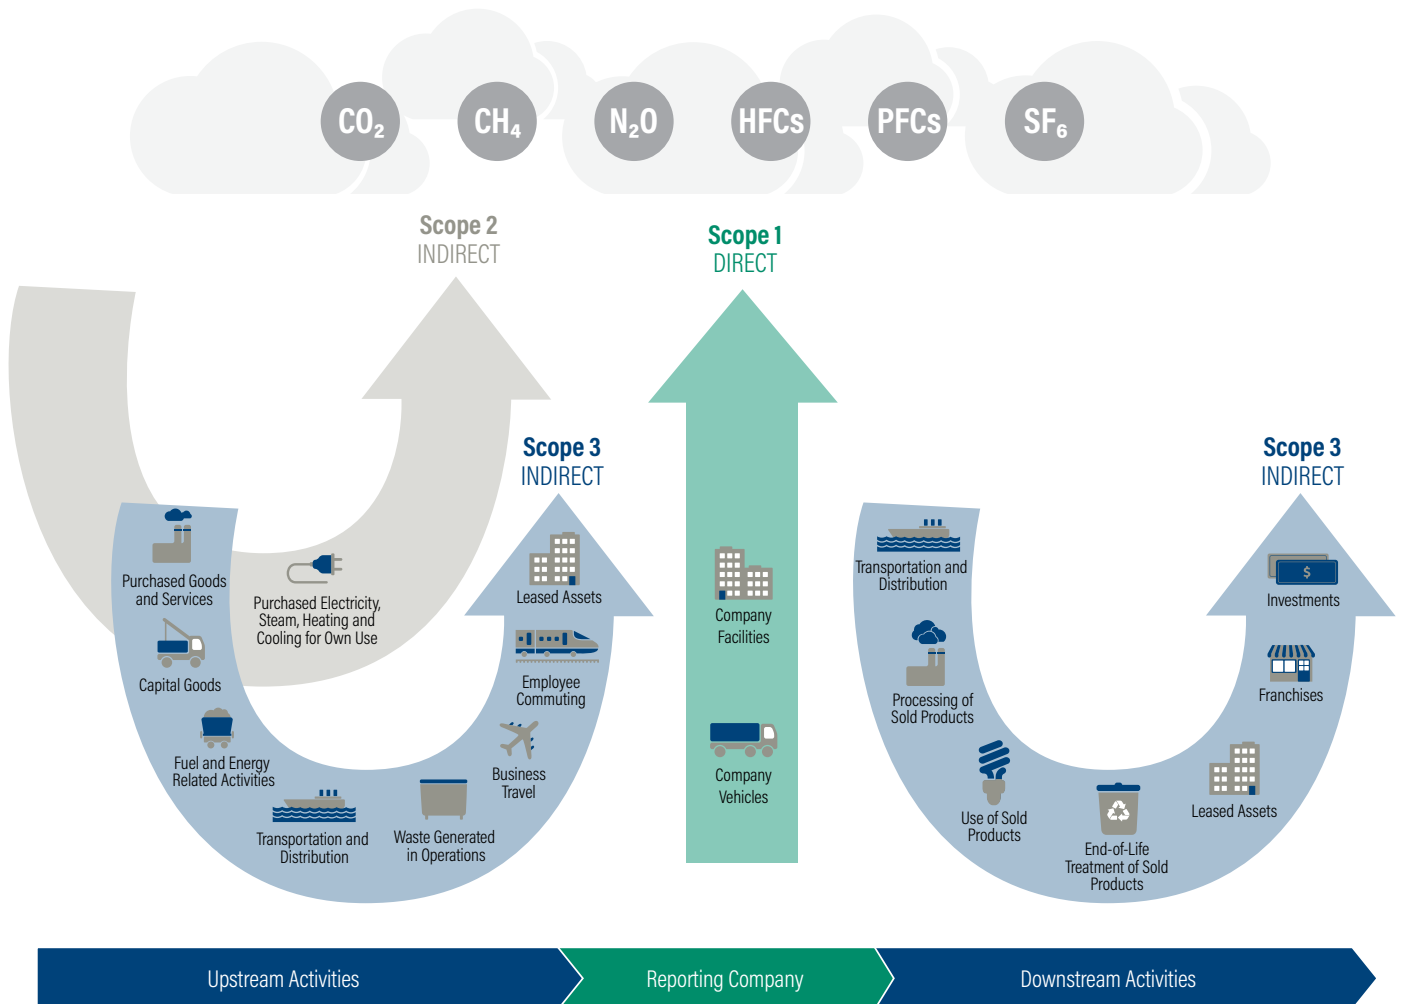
$CO_2$ $CH_4$ $N_2O$ HFCs PFCs $SF_6$

Scope 2
INDIRECT

Scope 1
DIRECT

Scope 3
INDIRECT

Purchased Goods and Services

Purchased Electricity, Steam, Heating and Cooling for Own Use

Capital Goods

Fuel and Energy Related Activities

Transportation and Distribution

Waste Generated in Operations

Business Travel

Employee Commuting

Leased Assets

Company Facilities

Company Vehicles

Scope 3
INDIRECT

Transportation and Distribution

Processing of Sold Products

Use of Sold Products

End-of-Life Treatment of Sold Products

Leased Assets

Franchises

Investments

Upstream Activities

Reporting Company

Downstream Activities